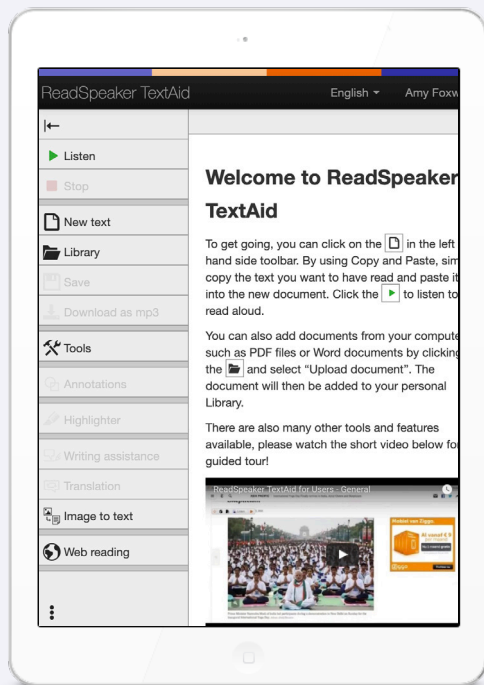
ReadSpeaker TextAid

English ▾ Amy Foxw

Listen
Stop
New text
Library
Save
Download as mp3
Tools
Annotations
Highlighter
Writing assistance
Translation
Image to text
Web reading

Welcome to ReadSpeaker TextAid

To get going, you can click on the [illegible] in the left hand side toolbar. By using Copy and Paste, sim copy the text you want to have read and paste it into the new document. Click the ▶ to listen to read aloud.

You can also add documents from your compute such as PDF files or Word documents by clicking the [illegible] and select "Upload document". The document will then be added to your personal Library.

There are also many other tools and features available, please watch the short video below fo guided tour!

ReadSpeaker TextAid for Users - General